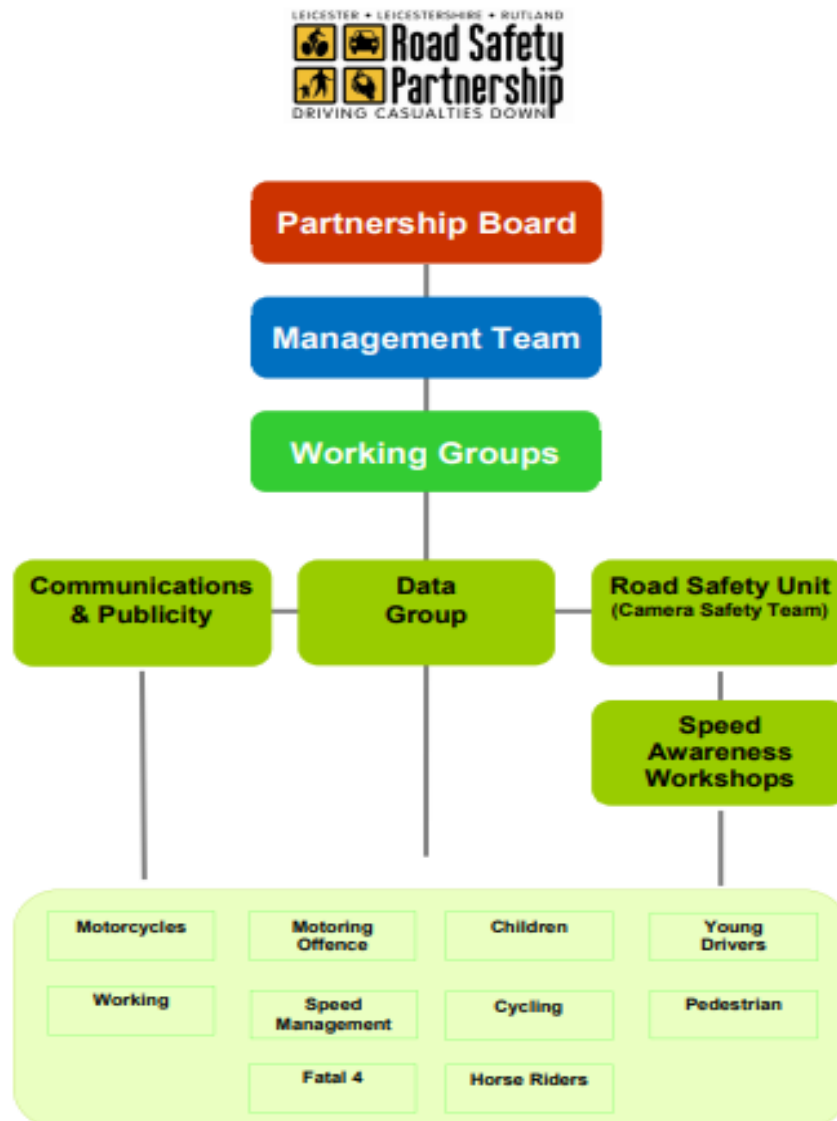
LEICESTER • LEICESTERSHIRE • RUTLAND
Road Safety Partnership
DRIVING CASUALTIES DOWN

Partnership Board

Management Team

Working Groups

Communications & Publicity

Data Group

Road Safety Unit (Camera Safety Team)

Speed Awareness Workshops

Motorcycles

Motoring Offence

Children

Young Drivers

Working

Speed Management

Cycling

Pedestrian

Fatal 4

Horse Riders